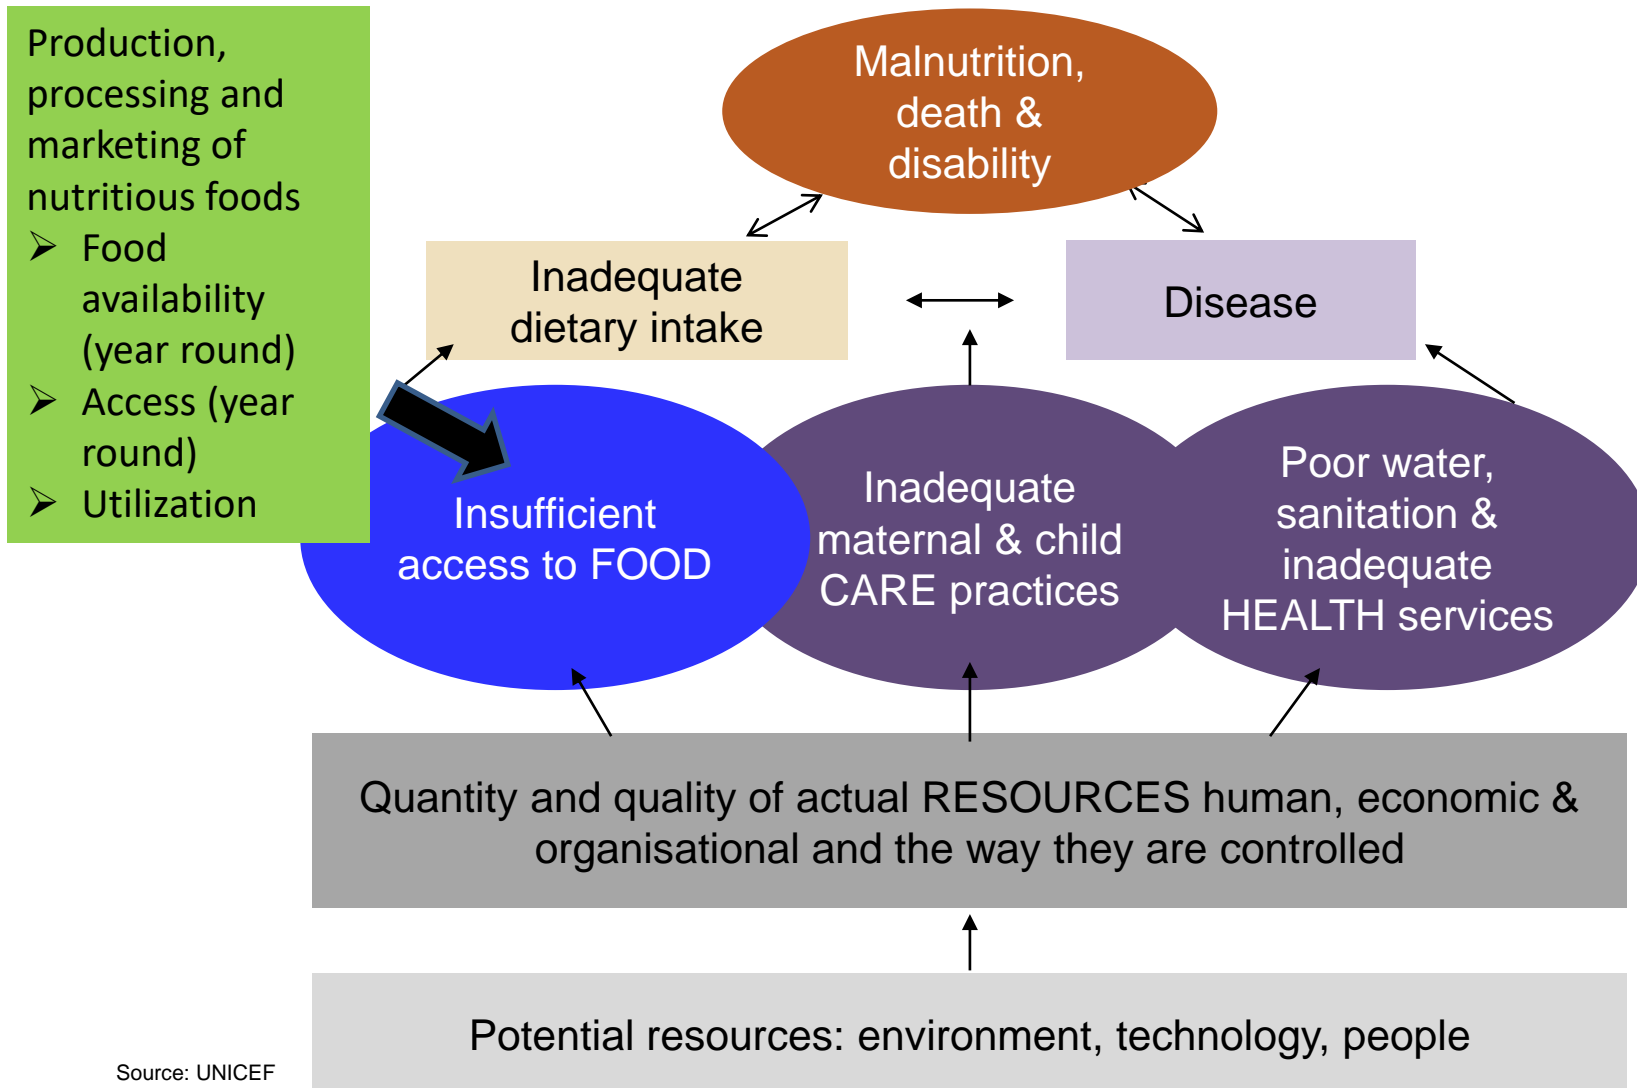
Production, processing and marketing of nutritious foods

- Food availability (year round)
- Access (year round)
- Utilization

Malnutrition, death & disability

Inadequate dietary intake

Disease

Insufficient access to FOOD

Inadequate maternal & child CARE practices

Poor water, sanitation & inadequate HEALTH services

Quantity and quality of actual RESOURCES human, economic & organisational and the way they are controlled

Potential resources: environment, technology, people

Source: UNICEF